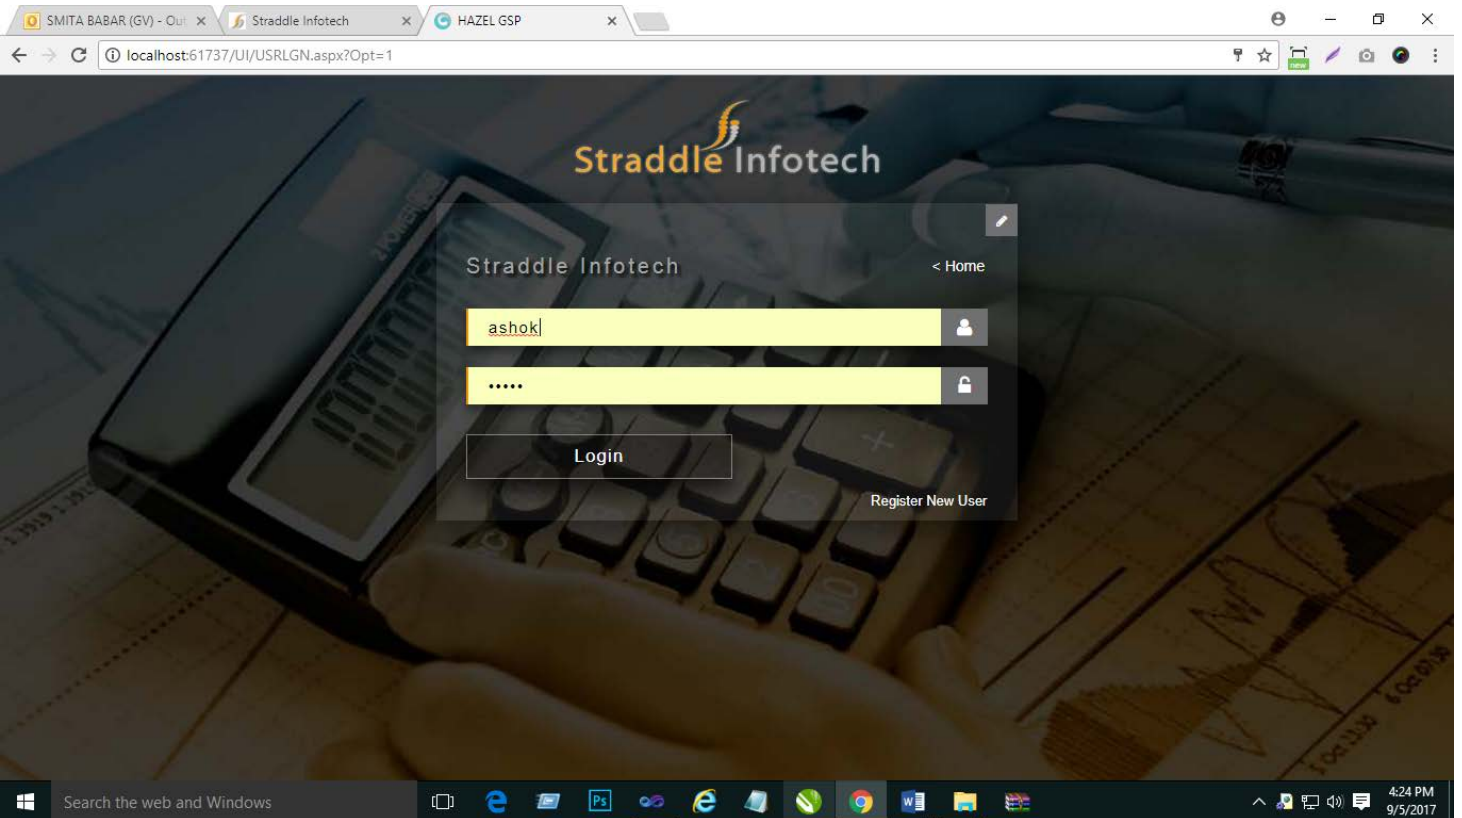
SMITA BABAR (GV) - Out ×
Straddle Infotech ×
HAZEL GSP ×

localhost:61737/UI/USRLGN.aspx?Opt=1

new

Straddle Infotech

Straddle Infotech
< Home

ashok

•••••

Login

Register New User

Search the web and Windows

Ps

4:24 PM
9/5/2017